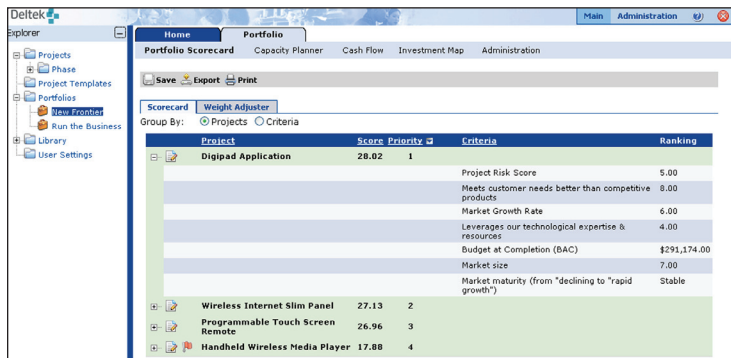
Deltek

Main Administration

Explorer

Projects
Phase
Project Templates
Portfolios
New Frontier
Run the Business
Library
User Settings

Home Portfolio

Portfolio Scorecard Capacity Planner Cash Flow Investment Map Administration

Save Export Print

Scorecard Weight Adjuster

Group By: Projects Criteria

| Project | Score | Priority | Criteria | Ranking |
|---|---|---|---|---|
| Digipad Application | 28.02 | 1 | | |
| | | | Project Risk Score | 5.00 |
| | | | Meets customer needs better than competitive products | 8.00 |
| | | | Market Growth Rate | 6.00 |
| | | | Leverages our technological expertise & resources | 4.00 |
| | | | Budget at Completion (BAC) | $291,174.00 |
| | | | Market size | 7.00 |
| | | | Market maturity (from "declining to "rapid growth") | Stable |
| Wireless Internet Slim Panel | 27.13 | 2 | | |
| Programmable Touch Screen Remote | 26.96 | 3 | | |
| Handheld Wireless Media Player | 17.88 | 4 | | |